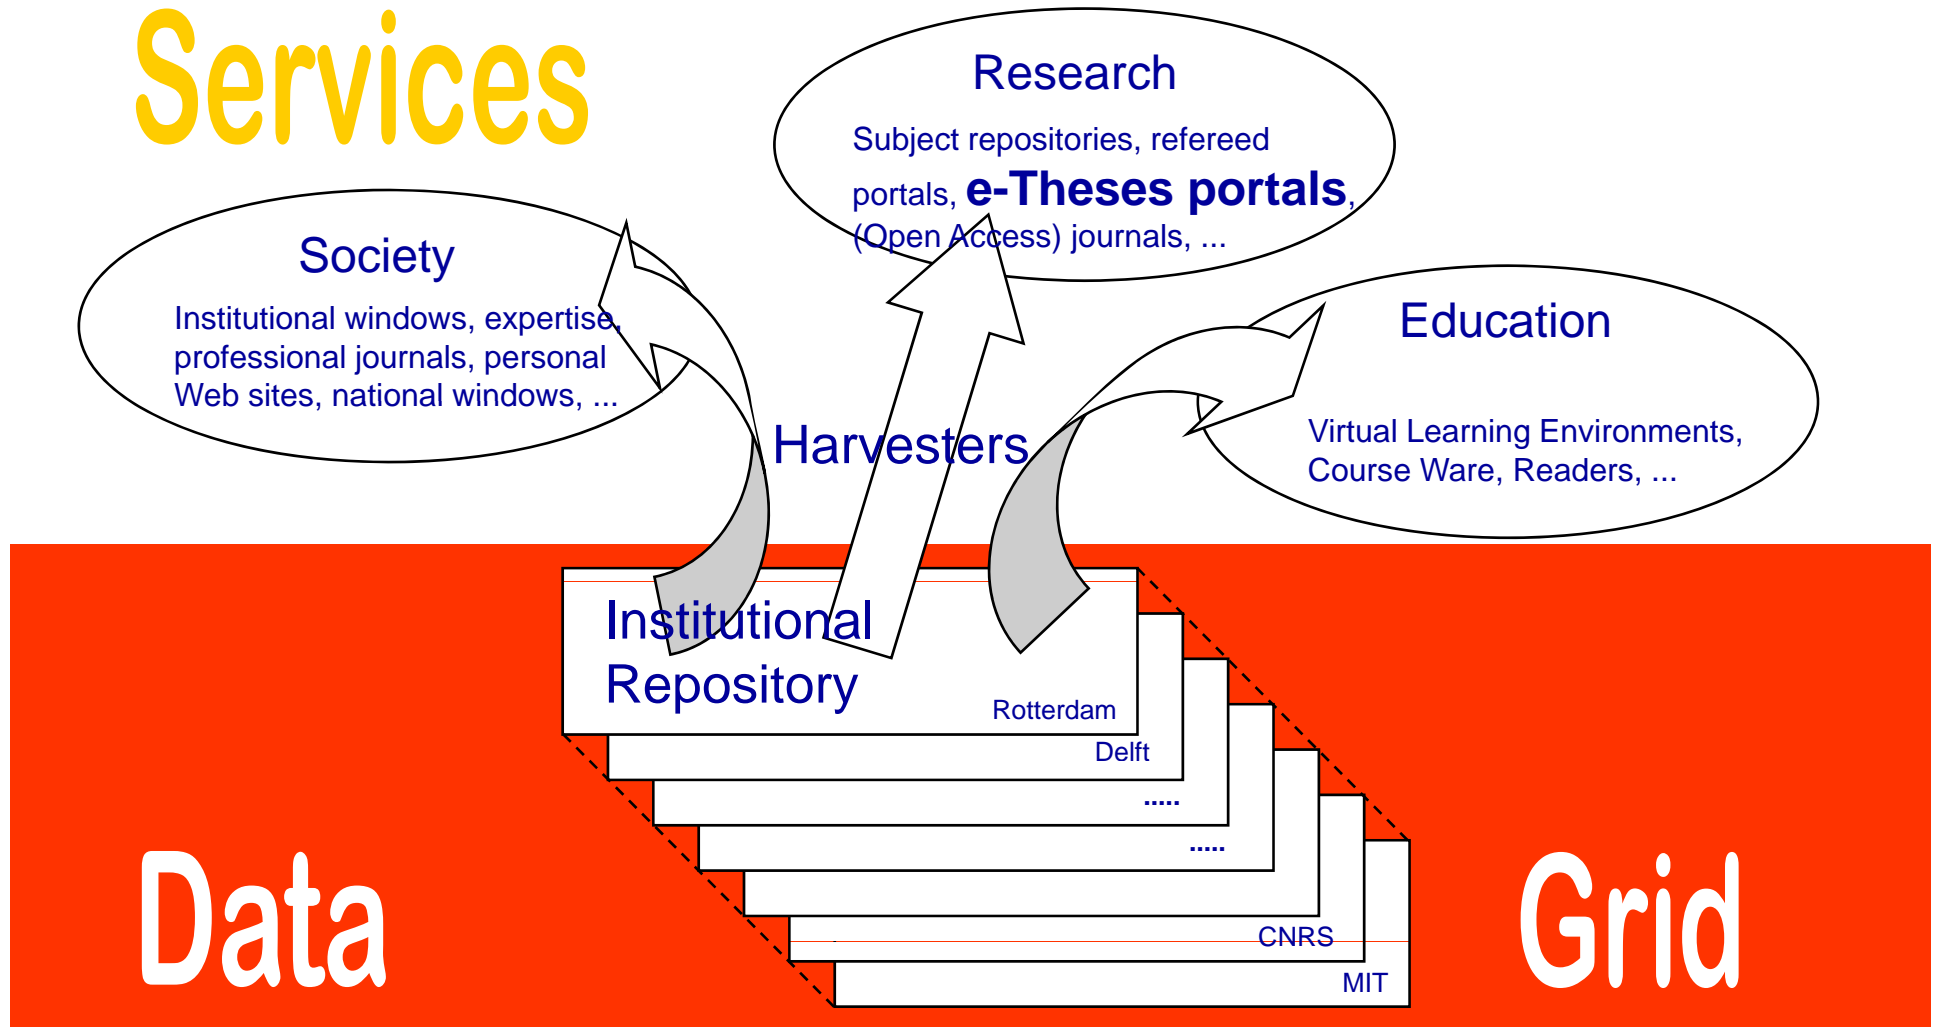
Services

Research

Subject repositories, refereed portals, **e-Theses portals**, (Open Access) journals, ...

Society

Institutional windows, expertise, professional journals, personal Web sites, national windows, ...

Education

Virtual Learning Environments, Course Ware, Readers, ...

Harvesters

Institutional Repository

Rotterdam

Delft

.....

.....

CNRS

MIT

Data

Grid